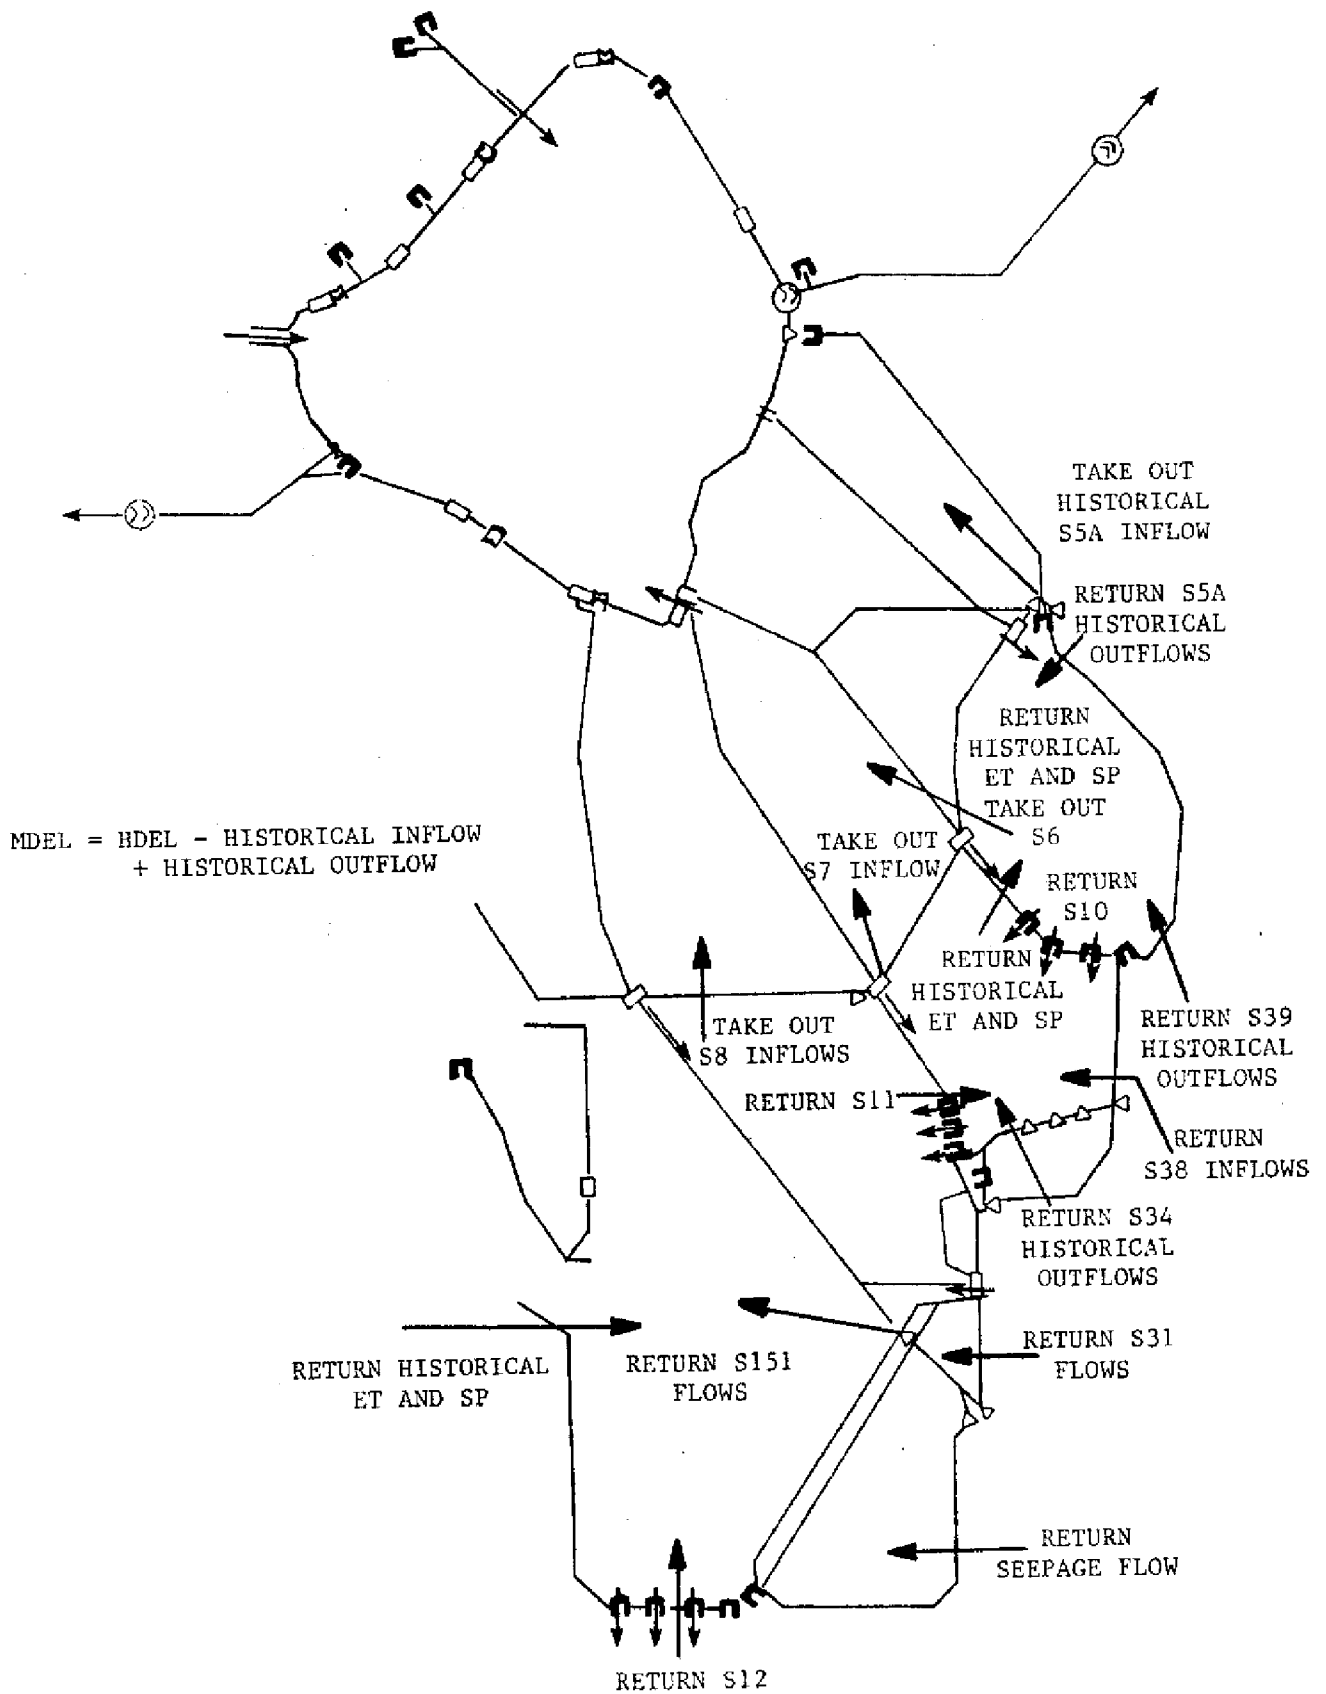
TAKE OUT HISTORICAL S5A INFLOW

RETURN S5A HISTORICAL OUTFLOWS

RETURN HISTORICAL ET AND SP

TAKE OUT S6

MDEL = HDEL - HISTORICAL INFLOW + HISTORICAL OUTFLOW

TAKE OUT S7 INFLOW

RETURN S10

RETURN HISTORICAL ET AND SP

RETURN S39 HISTORICAL OUTFLOWS

TAKE OUT S8 INFLOWS

RETURN S11

RETURN S38 INFLOWS

RETURN S34 HISTORICAL OUTFLOWS

RETURN S31 FLOWS

RETURN HISTORICAL ET AND SP

RETURN S151 FLOWS

RETURN SEEPAGE FLOW

RETURN S12